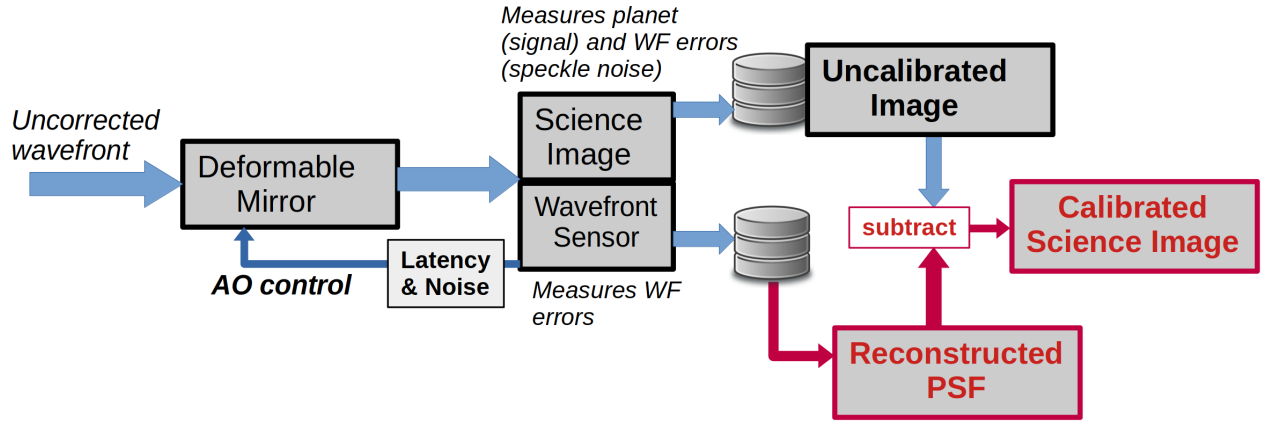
Measures planet (signal) and WF errors (speckle noise)

Uncalibrated Image

Uncorrected wavefront

Deformable Mirror

Science Image

Wavefront Sensor

subtract

Calibrated Science Image

Latency & Noise

AO control

Measures WF errors

Reconstructed PSF